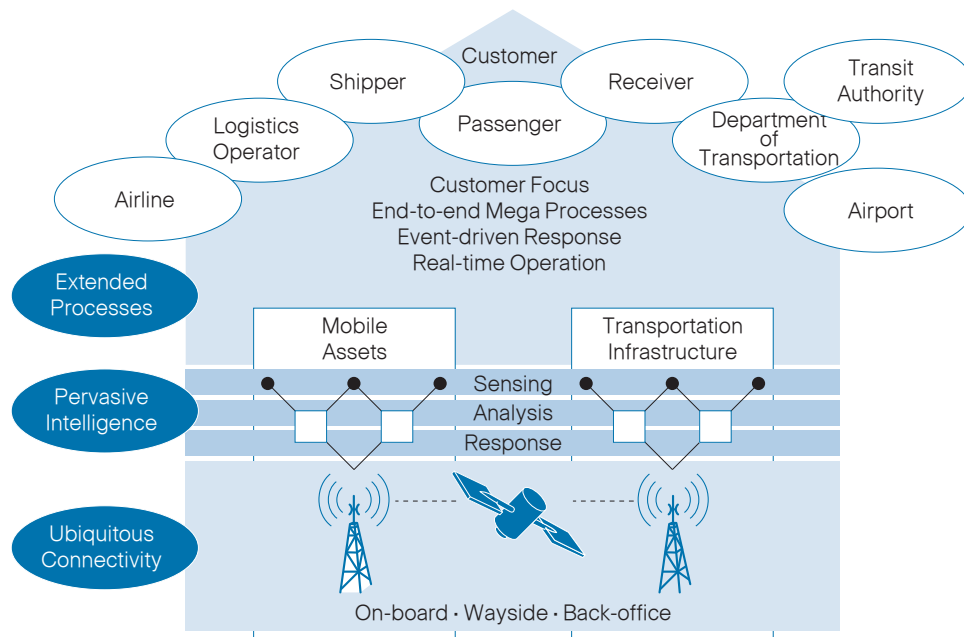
Customer

Shipper

Receiver

Transit Authority

Logistics Operator

Passenger

Department of Transportation

Airline

Airport

Customer Focus
End-to-end Mega Processes
Event-driven Response
Real-time Operation

Extended Processes

Mobile Assets

Transportation Infrastructure

Pervasive Intelligence

Sensing

Analysis

Response

Ubiquitous Connectivity

On-board • Wayside • Back-office